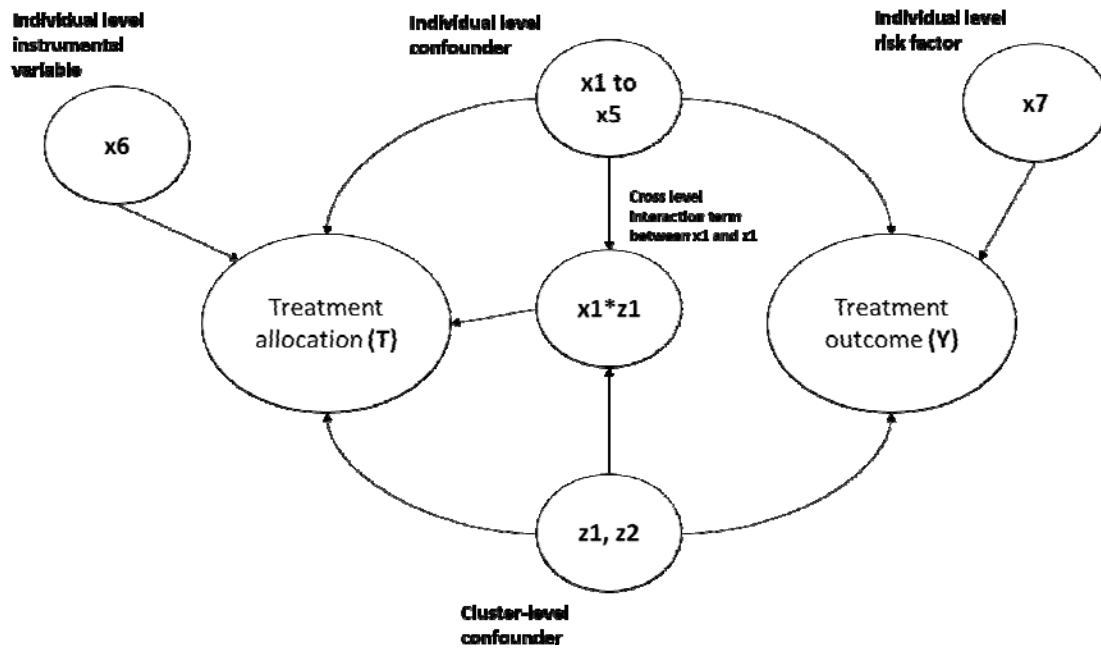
Individual level instrumental variable

x6

Individual level confounder

x1 to x5

Individual level risk factor

x7

Cross level interaction term between x1 and z1

Treatment allocation (T)

x1*z1

Treatment outcome (Y)

z1, z2

Cluster-level confounder